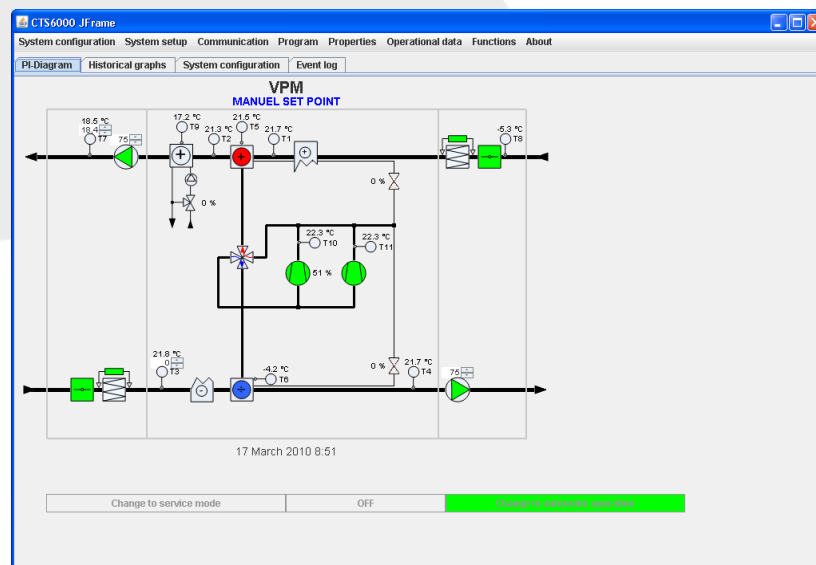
CTS6000 JFrame

System configuration System setup Communication Program Properties Operational data Functions About

PI-Diagram Historical graphs System configuration Event log

VPM
MANUEL SET POINT

18.5 °C
18.4
T7
75
17.2 °C
T9
21.3 °C
T2
21.5 °C
T5
21.7 °C
T1
-5.3 °C
T8
0 %
0 %
22.3 °C
T10
22.3 °C
T11
51 %
21.8 °C
0
T3
-4.2 °C
T6
0 %
21.7 °C
T4
75

17 March 2010 8:51

Change to service mode
OFF
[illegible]